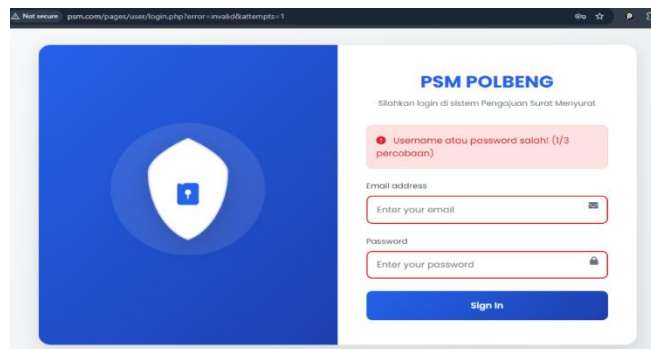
Not secure psm.com/pages/user/login.php?error=invalid&attempts=1

PSM POLBENG

Silahkan login di sistem Pengajuan Surat Menyurat

Username atau password salah! (1/3 percobaan)

Email address

Enter your email

Password

Enter your password

Sign In